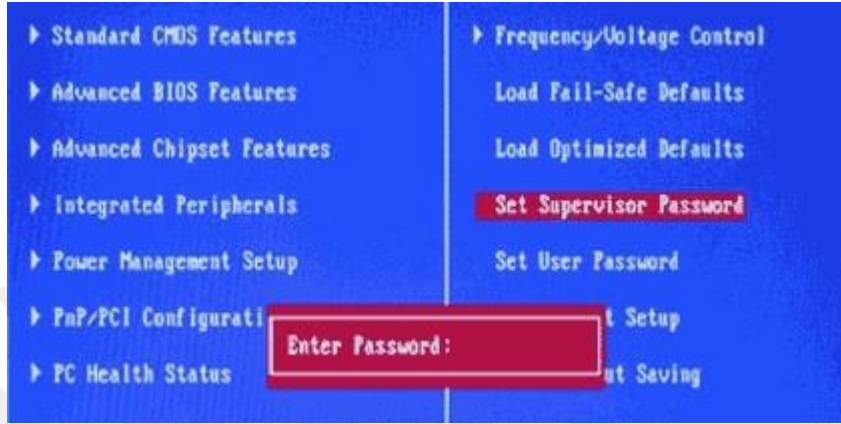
▸ Standard CMOS Features
▸ Advanced BIOS Features
▸ Advanced Chipset Features
▸ Integrated Peripherals
▸ Power Management Setup
▸ PnP/PCI Configurati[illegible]
▸ PC Health Status

▸ Frequency/Voltage Control
Load Fail-Safe Defaults
Load Optimized Defaults
Set Supervisor Password
Set User Password
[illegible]t Setup
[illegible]ut Saving

Enter Password: